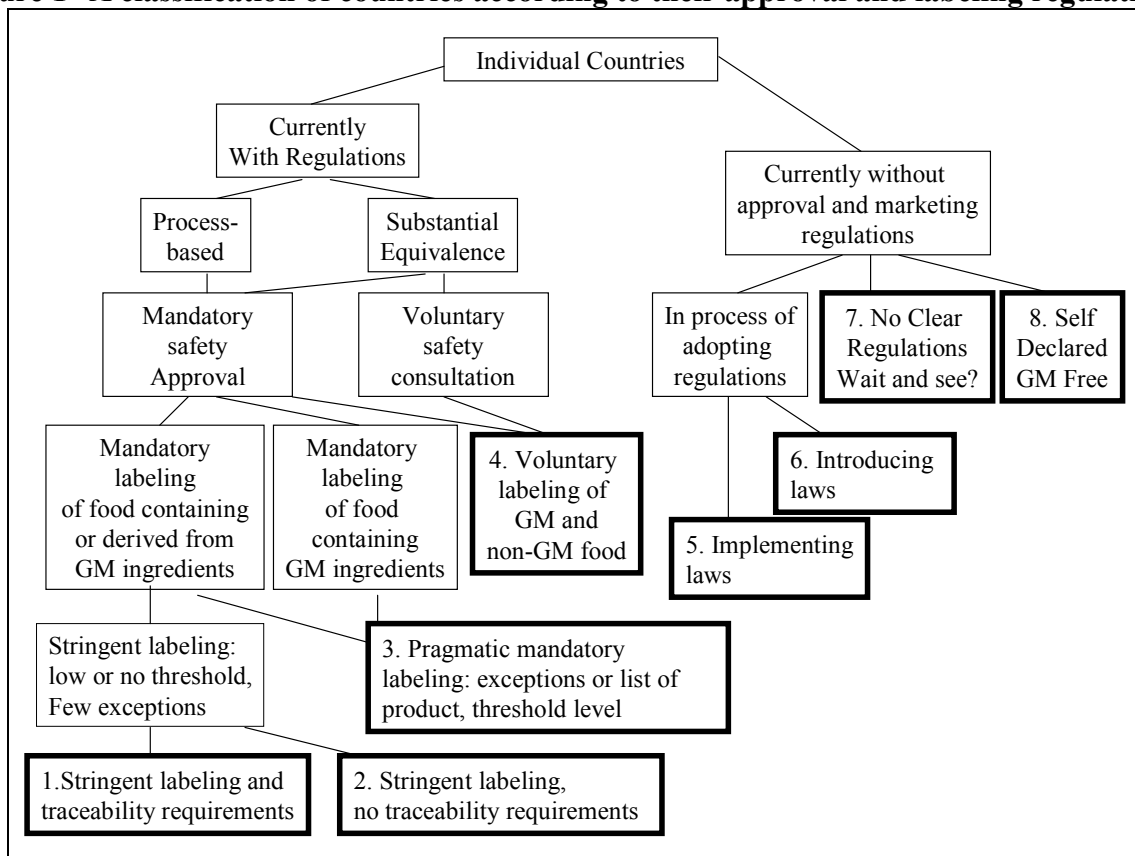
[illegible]re 1 A classification of countries according to their approval and labeling regulati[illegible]

Individual Countries

Currently With Regulations

Process-based

Substantial Equivalence

Mandatory safety Approval

Voluntary safety consultation

Mandatory labeling of food containing or derived from GM ingredients

Mandatory labeling of food containing GM ingredients

4. Voluntary labeling of GM and non-GM food

Stringent labeling: low or no threshold, Few exceptions

3. Pragmatic mandatory labeling: exceptions or list of product, threshold level

1.Stringent labeling and traceability requirements

2. Stringent labeling, no traceability requirements

Currently without approval and marketing regulations

In process of adopting regulations

7. No Clear Regulations Wait and see?

8. Self Declared GM Free

6. Introducing laws

5. Implementing laws